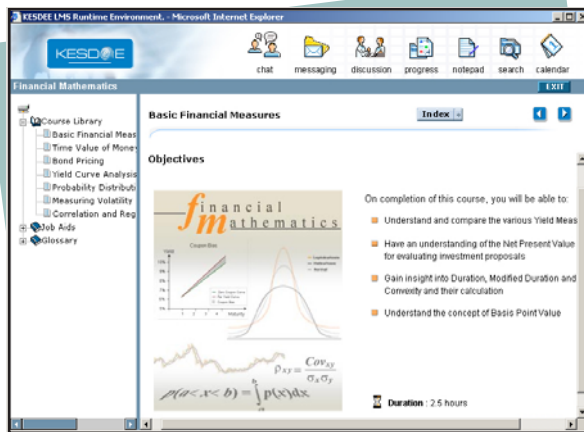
KESDEE LMS Runtime Environment. - Microsoft Internet Explorer

KESDEE

chat messaging discussion progress notepad search calendar

Financial Mathematics

EXIT

Course Library
Basic Financial Meas
Time Value of Mone
Bond Pricing
Yield Curve Analysis
Probability Distributi
Measuring Volatility
Correlation and Reg
Job Aids
Glossary

Basic Financial Measures

Index

Objectives

financial mathematics

$\rho_{xy} = \frac{Cov_{xy}}{\sigma_x \sigma_y}$

$p(a<x<b) = \int_a^b p(x)dx$

On completion of this course, you will be able to:

Understand and compare the various Yield Meas

Have an understanding of the Net Present Value for evaluating investment proposals

Gain insight into Duration, Modified Duration and Convexity and their calculation

Understand the concept of Basis Point Value

Duration : 2.5 hours